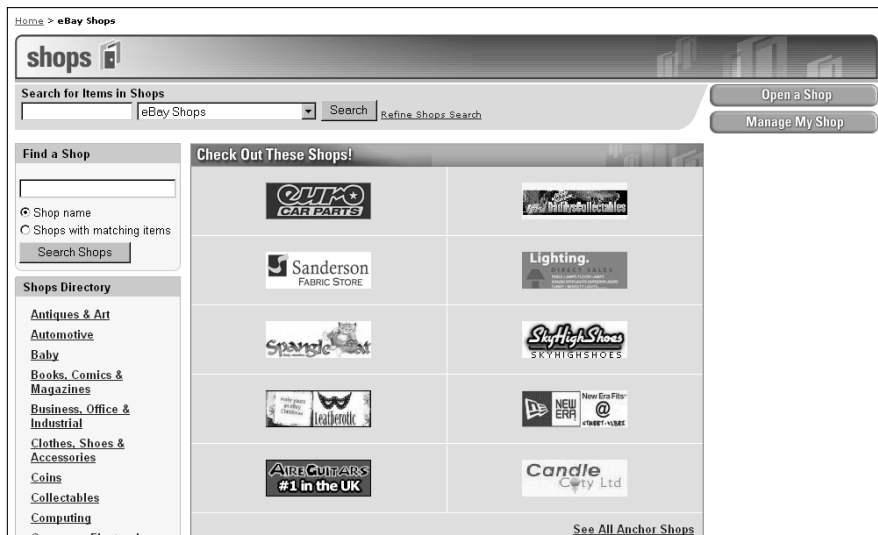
Home > eBay Shops

shops

Search for Items in Shops

eBay Shops

Search

Refine Shops Search

Open a Shop

Manage My Shop

Find a Shop

Shop name

Shops with matching items

Search Shops

Shops Directory

Antiques & Art

Automotive

Baby

Books, Comics & Magazines

Business, Office & Industrial

Clothes, Shoes & Accessories

Coins

Collectables

Computing

Check Out These Shops!

euro CAR PARTS

DenDaysCollectables

Sanderson FABRIC STORE

Lighting. DIRECT SALES

Spangle Cat

SkyHighShoes SKYHIGHSHOES

Leatherotic

NEW ERA New Era Fits @ STREET-VIBEZ

AIRE GUITARS #1 in the UK

Candle City Ltd

See All Anchor Shops